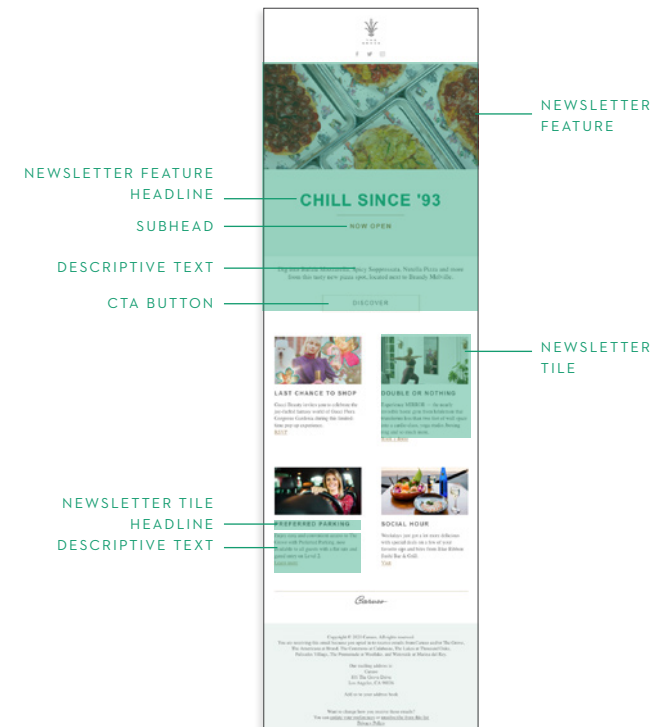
NEWSLETTER FEATURE

NEWSLETTER FEATURE HEADLINE

SUBHEAD

DESCRIPTIVE TEXT

CTA BUTTON

NEWSLETTER TILE

NEWSLETTER TILE HEADLINE

DESCRIPTIVE TEXT

CHILL SINCE '93

NOW OPEN

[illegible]

DISCOVER

LAST CHANCE TO SHOP

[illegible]

DOUBLE OR NOTHING

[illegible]

PREFERRED PARKING

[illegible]

SOCIAL HOUR

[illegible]

Caruso

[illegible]